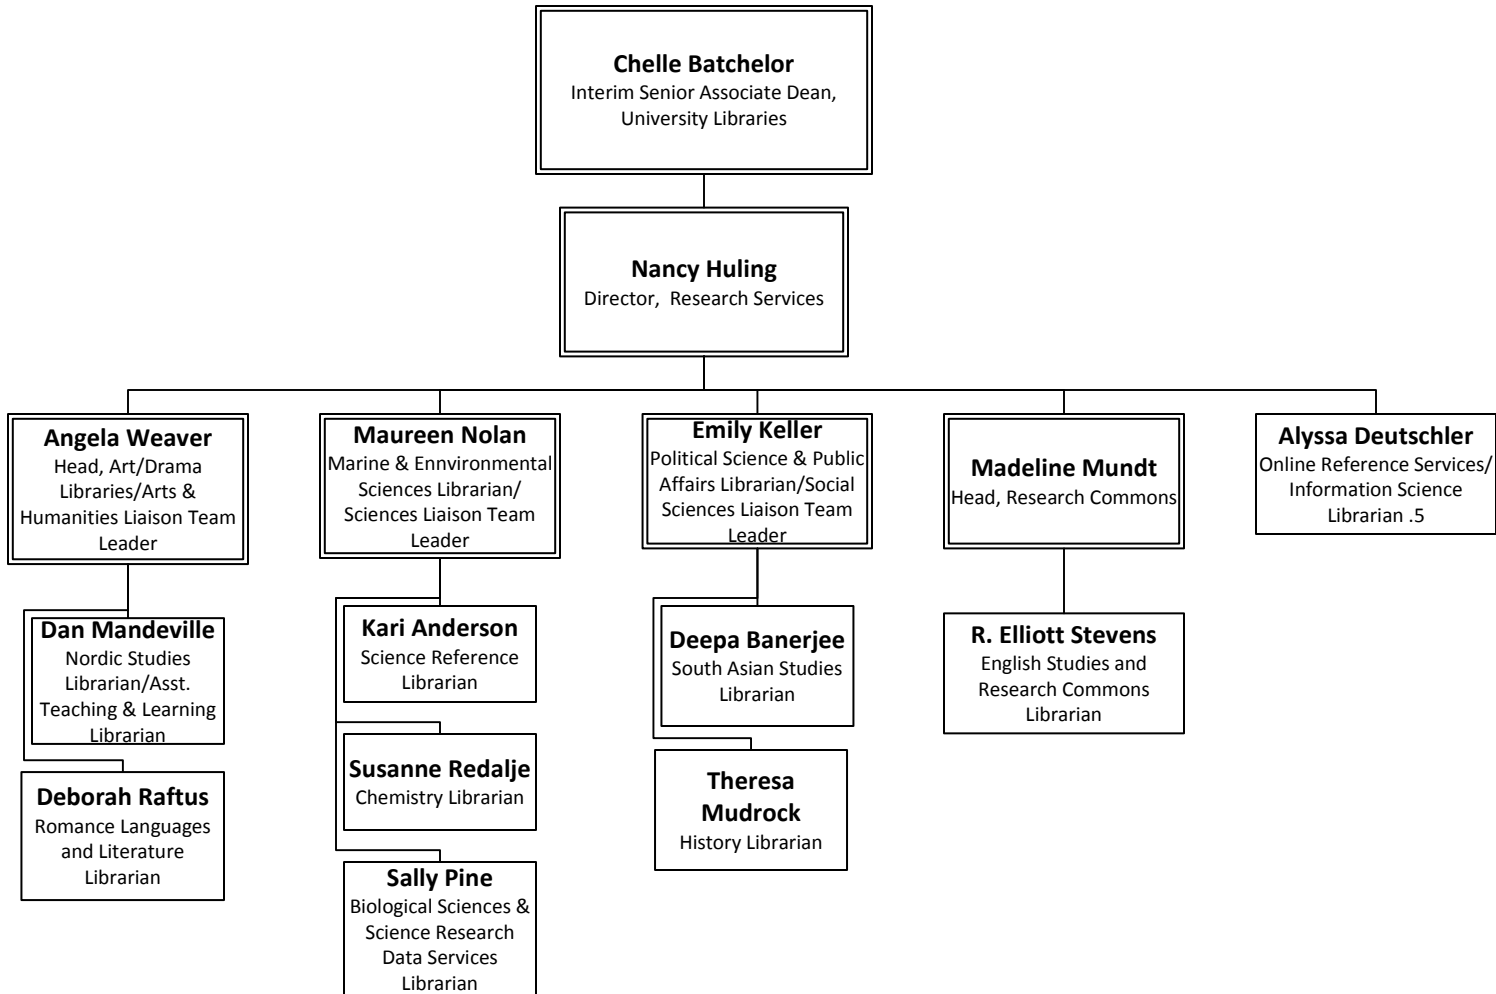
**Chelle Batchelor**
Interim Senior Associate Dean, University Libraries

**Nancy Huling**
Director, Research Services

**Angela Weaver**
Head, Art/Drama Libraries/Arts & Humanities Liaison Team Leader

**Dan Mandeville**
Nordic Studies Librarian/Asst. Teaching & Learning Librarian

**Deborah Raftus**
Romance Languages and Literature Librarian

**Maureen Nolan**
Marine & Ennvironmental Sciences Librarian/ Sciences Liaison Team Leader

**Kari Anderson**
Science Reference Librarian

**Susanne Redalje**
Chemistry Librarian

**Sally Pine**
Biological Sciences & Science Research Data Services Librarian

**Emily Keller**
Political Science & Public Affairs Librarian/Social Sciences Liaison Team Leader

**Deepa Banerjee**
South Asian Studies Librarian

**Theresa Mudrock**
History Librarian

**Madeline Mundt**
Head, Research Commons

**R. Elliott Stevens**
English Studies and Research Commons Librarian

**Alyssa Deutschler**
Online Reference Services/ Information Science Librarian .5